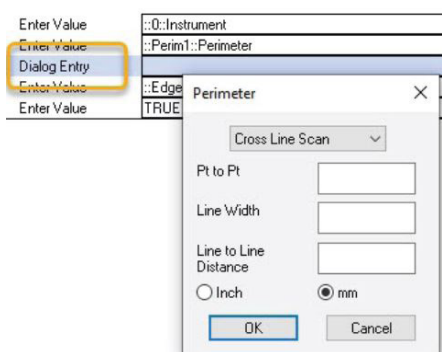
| | |
|---|---|
| Enter Value | ::0::Instrument |
| Enter Value | ::Perim1::Perimeter |
| Dialog Entry | |
| Enter Value | ::Edge |
| Enter Value | TRUE |

Perimeter ×

Cross Line Scan

Pt to Pt

Line Width

Line to Line Distance

Inch mm

OK Cancel